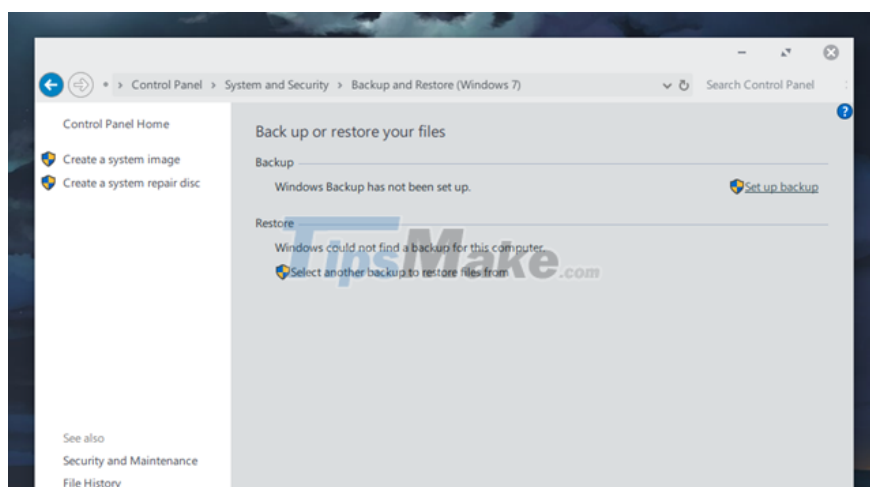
Control Panel > System and Security > Backup and Restore (Windows 7)

Search Control Panel

Control Panel Home

Create a system image

Create a system repair disc

See also

Security and Maintenance

File History

Back up or restore your files

Backup

Windows Backup has not been set up.

Set up backup

Restore

Windows could not find a backup for this computer.

Select another backup to restore files from

TipsMake.com